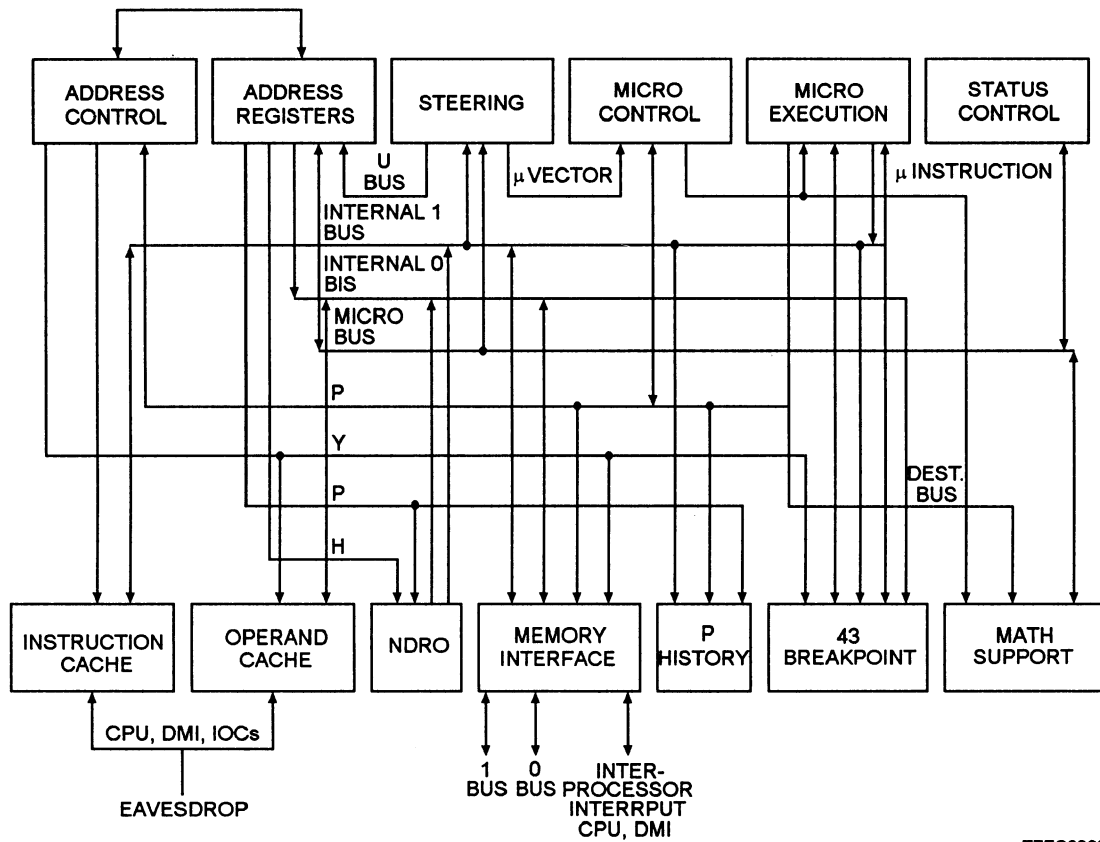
ADDRESS CONTROL

ADDRESS REGISTERS

STEERING

MICRO CONTROL

MICRO EXECUTION

STATUS CONTROL

U BUS

μ VECTOR

μ INSTRUCTION

INTERNAL 1 BUS

INTERNAL 0 BIS

MICRO BUS

P

Y

P

H

DEST. BUS

INSTRUCTION CACHE

OPERAND CACHE

NDRO

MEMORY INTERFACE

P HISTORY

43 BREAKPOINT

MATH SUPPORT

CPU, DMI, IOCs

EAVESDROP

1 BUS

0 BUS

INTER-PROCESSOR INTERRPUT CPU, DMI

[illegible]